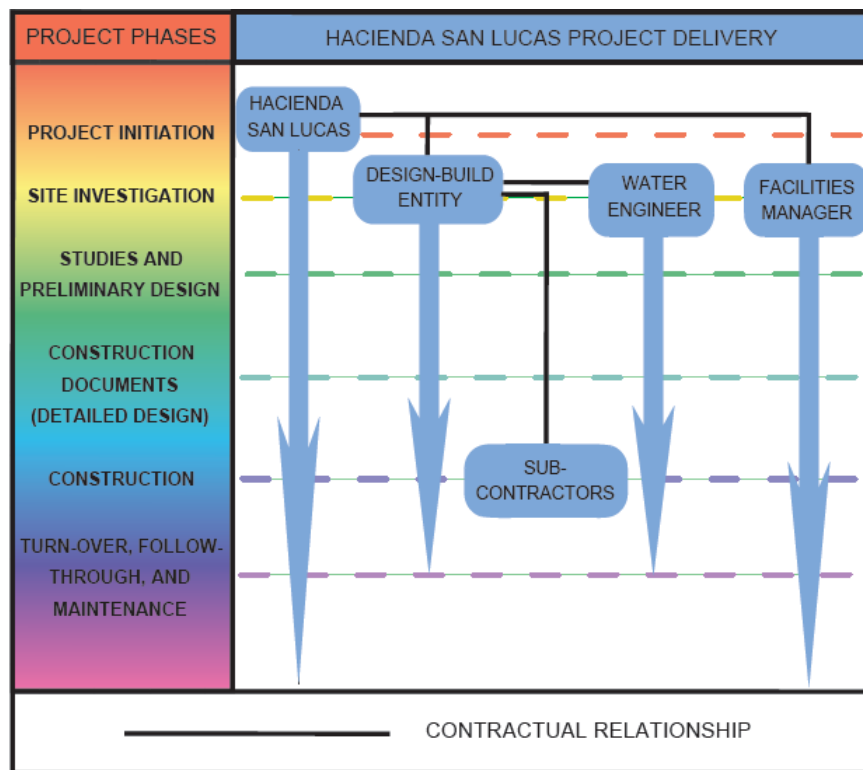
PROJECT PHASES

HACIENDA SAN LUCAS PROJECT DELIVERY

PROJECT INITIATION

SITE INVESTIGATION

STUDIES AND PRELIMINARY DESIGN

CONSTRUCTION DOCUMENTS (DETAILED DESIGN)

CONSTRUCTION

TURN-OVER, FOLLOW-THROUGH, AND MAINTENANCE

HACIENDA SAN LUCAS

DESIGN-BUILD ENTITY

WATER ENGINEER

FACILITIES MANAGER

SUB-CONTRACTORS

CONTRACTUAL RELATIONSHIP